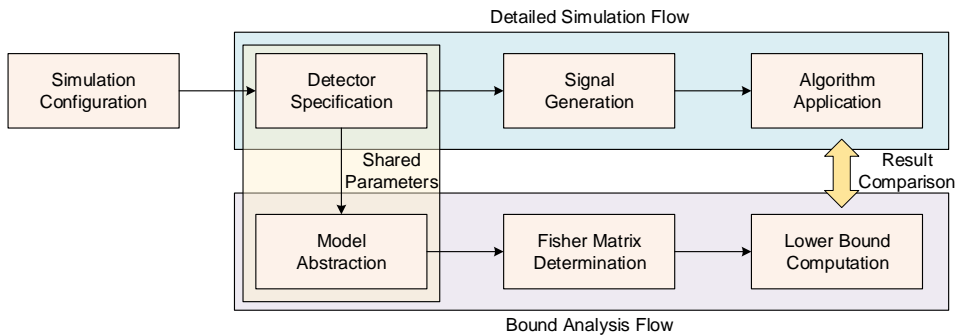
Detailed Simulation Flow

Simulation Configuration

Detector Specification

Signal Generation

Algorithm Application

Shared Parameters

Result Comparison

Model Abstraction

Fisher Matrix Determination

Lower Bound Computation

Bound Analysis Flow